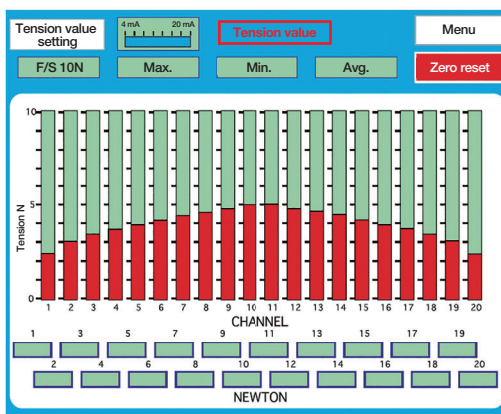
Tension value setting

4 mA 20 mA

Tension value

Menu

F/S 10N

Max.

Min.

Avg.

Zero reset

10

5

0

Tension N

1 2 3 4 5 6 7 8 9 10 11 12 13 14 15 16 17 18 19 20

CHANNEL

1 3 5 7 9 11 13 15 17 19

2 4 6 8 10 12 14 16 18 20

NEWTON